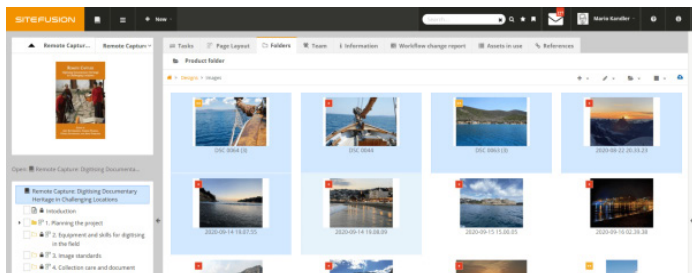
SITEFUSION

New

Marie Kandler

Remote Captur...

Remote Captur...

Open Remote Capture: Digitising Documenta...

Remote Capture: Digitising Documentary Heritage in Challenging Locations

Introduction

1. Planning the project

2. Equipment and skills for digitising in the field

3. Image standards

4. Collection care and document

Tasks

Page Layout

Folders

Team

Information

Workflow change report

Assets in use

References

Product folder

Designs > Images

DSC 0064 (3)

DSC 0044

DSC 0063 (3)

2020-08-22 20.35.23

2020-09-14 16.07.55

2020-09-14 16.08.09

2020-09-15 15.00.03

2020-09-16 02.39.38